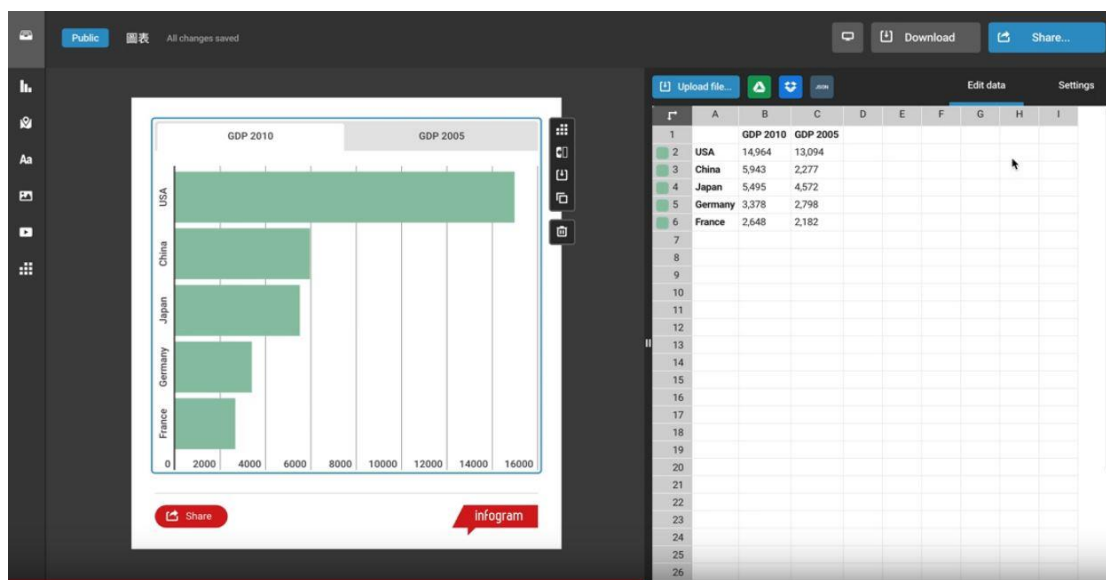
Public 圖表 All changes saved

Download Share...

GDP 2010 GDP 2005

USA
China
Japan
Germany
France

0 2000 4000 6000 8000 10000 12000 14000 16000

Share

infogram

Upload file... JSON

Edit data Settings

| | A | B | C | D | E | F | G | H | I |
|---|---|---|---|---|---|---|---|---|---|
| 1 | | GDP 2010 | GDP 2005 | | | | | | |
| 2 | USA | 14,964 | 13,094 | | | | | | |
| 3 | China | 5,943 | 2,277 | | | | | | |
| 4 | Japan | 5,495 | 4,572 | | | | | | |
| 5 | Germany | 3,378 | 2,798 | | | | | | |
| 6 | France | 2,648 | 2,182 | | | | | | |
| 7 | | | | | | | | | |
| 8 | | | | | | | | | |
| 9 | | | | | | | | | |
| 10 | | | | | | | | | |
| 11 | | | | | | | | | |
| 12 | | | | | | | | | |
| 13 | | | | | | | | | |
| 14 | | | | | | | | | |
| 15 | | | | | | | | | |
| 16 | | | | | | | | | |
| 17 | | | | | | | | | |
| 18 | | | | | | | | | |
| 19 | | | | | | | | | |
| 20 | | | | | | | | | |
| 21 | | | | | | | | | |
| 22 | | | | | | | | | |
| 23 | | | | | | | | | |
| 24 | | | | | | | | | |
| 25 | | | | | | | | | |
| 26 | | | | | | | | | |